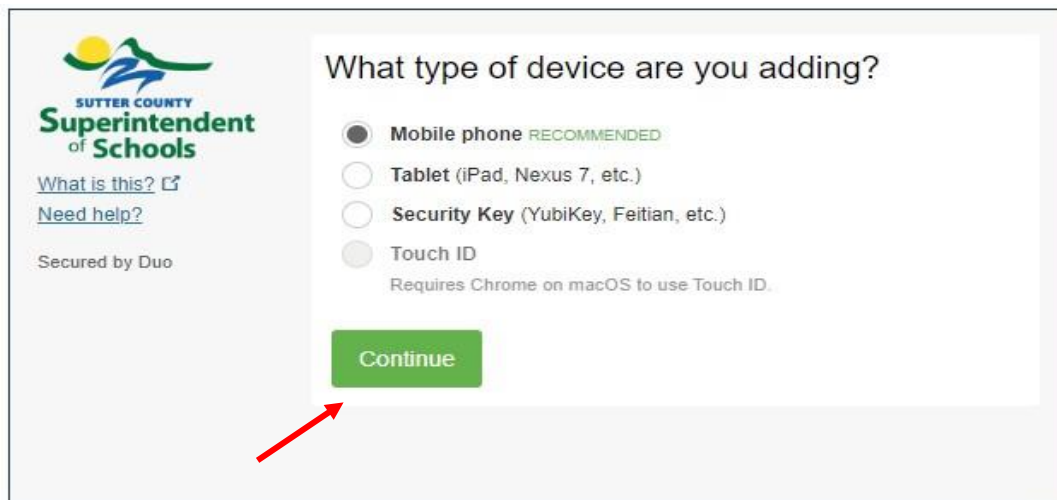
SUTTER COUNTY
Superintendent
of Schools

What is this?
Need help?

Secured by Duo

What type of device are you adding?

Mobile phone RECOMMENDED
Tablet (iPad, Nexus 7, etc.)
Security Key (YubiKey, Feitian, etc.)
Touch ID
Requires Chrome on macOS to use Touch ID.

Continue